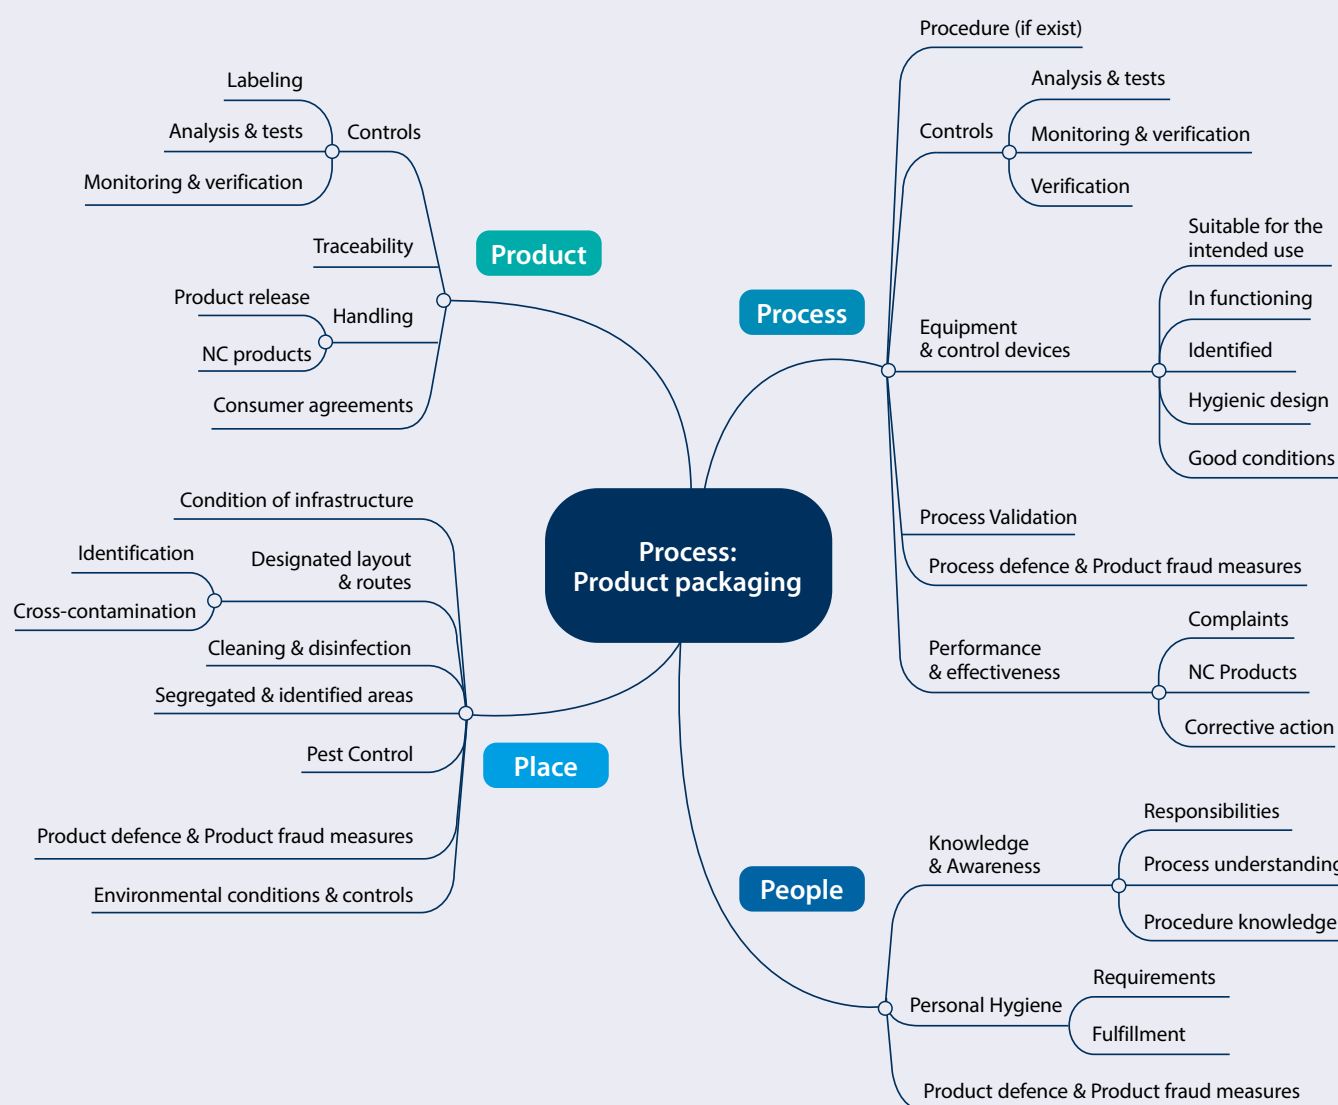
Process:
Product packaging

Product

Controls
Labeling
Analysis & tests
Monitoring & verification
Traceability
Handling
Product release
NC products
Consumer agreements

Process

Procedure (if exist)
Controls
Analysis & tests
Monitoring & verification
Verification
Equipment
& control devices
Suitable for the intended use
In functioning
Identified
Hygienic design
Good conditions
Process Validation
Process defence & Product fraud measures
Performance
& effectiveness
Complaints
NC Products
Corrective action

Place

Condition of infrastructure
Designated layout
& routes
Identification
Cross-contamination
Cleaning & disinfection
Segregated & identified areas
Pest Control
Product defence & Product fraud measures
Environmental conditions & controls

People

Knowledge
& Awareness
Responsibilities
Process understanding
Procedure knowledge
Personal Hygiene
Requirements
Fulfillment
Product defence & Product fraud measures